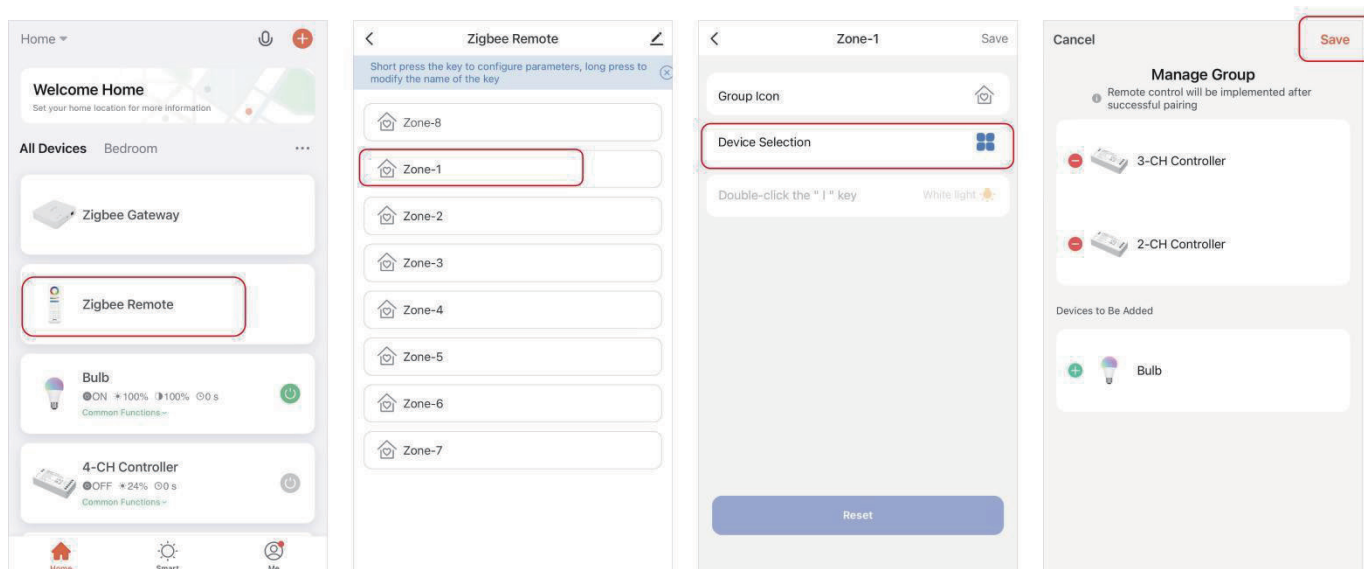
Home

Welcome Home
Set your home location for more information

All Devices Bedroom ···

Zigbee Gateway

Zigbee Remote

Bulb
ON 100% 100% 0 s
Common Functions

4-CH Controller
OFF 24% 0 s
Common Functions

Home Smart Me

Zigbee Remote

Short press the key to configure parameters, long press to modify the name of the key

Zone-8
Zone-1
Zone-2
Zone-3
Zone-4
Zone-5
Zone-6
Zone-7

Zone-1 Save

Group Icon
Device Selection
Double-click the " I " key White light

Reset

Cancel Save

Manage Group
Remote control will be implemented after successful pairing

3-CH Controller
2-CH Controller

Devices to Be Added

Bulb